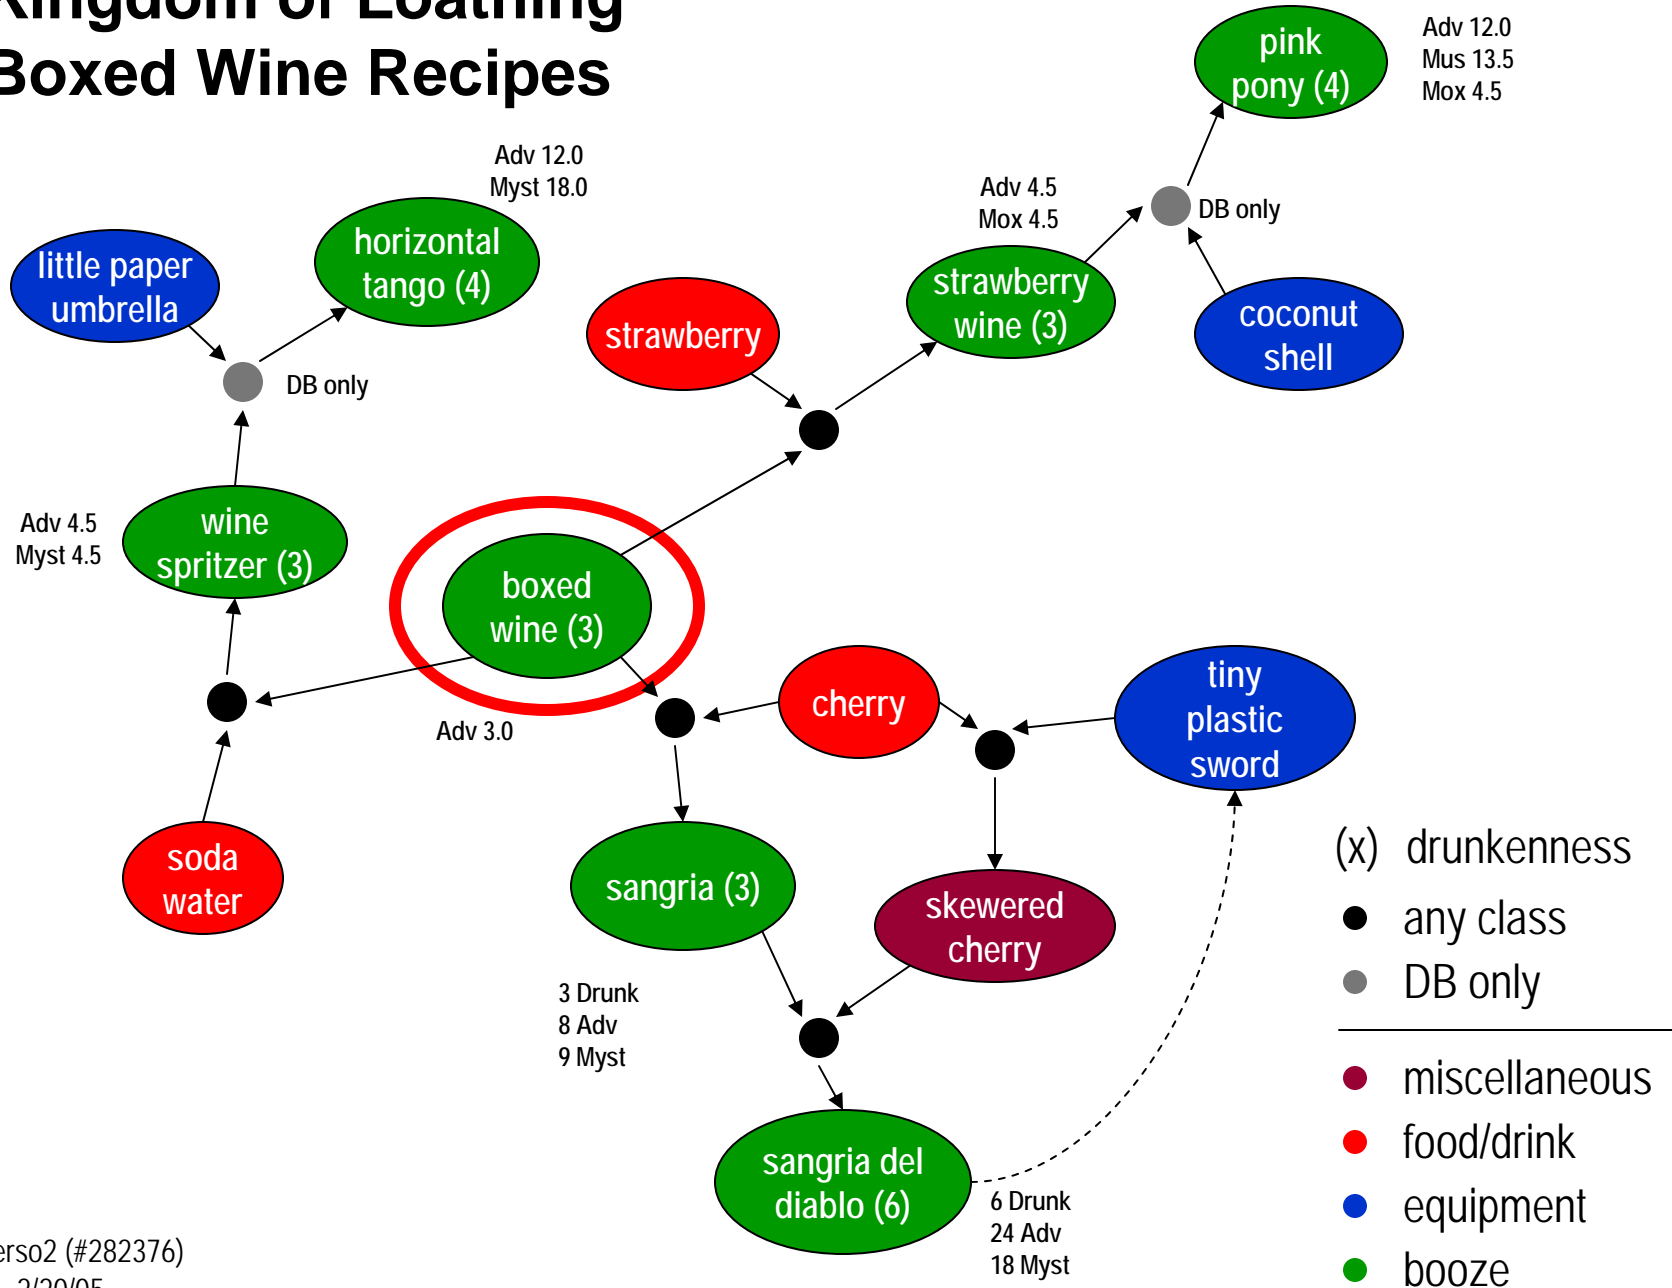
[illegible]ingdom of Loathing
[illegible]oxed Wine Recipes

pink pony (4)
Adv 12.0
Mus 13.5
Mox 4.5

Adv 12.0
Myst 18.0

horizontal tango (4)

little paper umbrella

DB only

Adv 4.5
Mox 4.5

strawberry wine (3)

DB only

coconut shell

strawberry

Adv 4.5
Myst 4.5

wine spritzer (3)

boxed wine (3)

Adv 3.0

cherry

tiny plastic sword

soda water

sangria (3)

skewered cherry

3 Drunk
8 Adv
9 Myst

sangria del diablo (6)

6 Drunk
24 Adv
18 Myst

(x) drunkenness
any class
DB only
miscellaneous
food/drink
equipment
booze

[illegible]erso2 (#282376)
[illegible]2/20/05